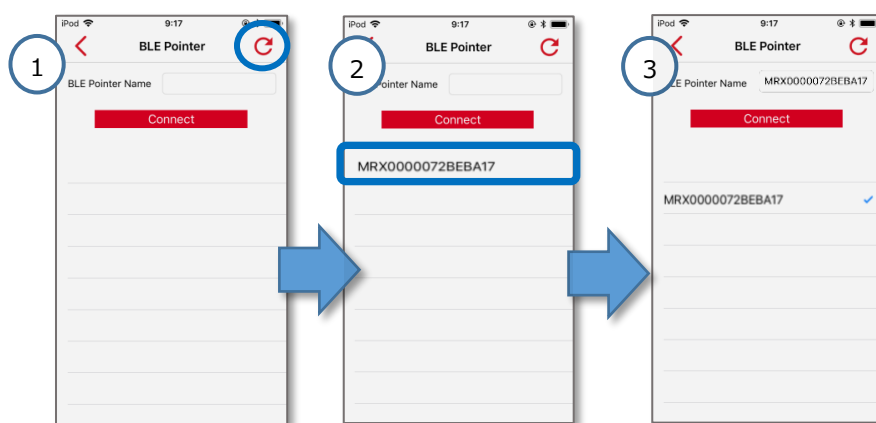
1

iPod 9:17

BLE Pointer

BLE Pointer Name

Connect

2

iPod 9:17

BLE Pointer

ointer Name

Connect

MRX0000072BEBA17

3

iPod 9:17

BLE Pointer

E Pointer Name MRX0000072BEBA17

Connect

MRX0000072BEBA17